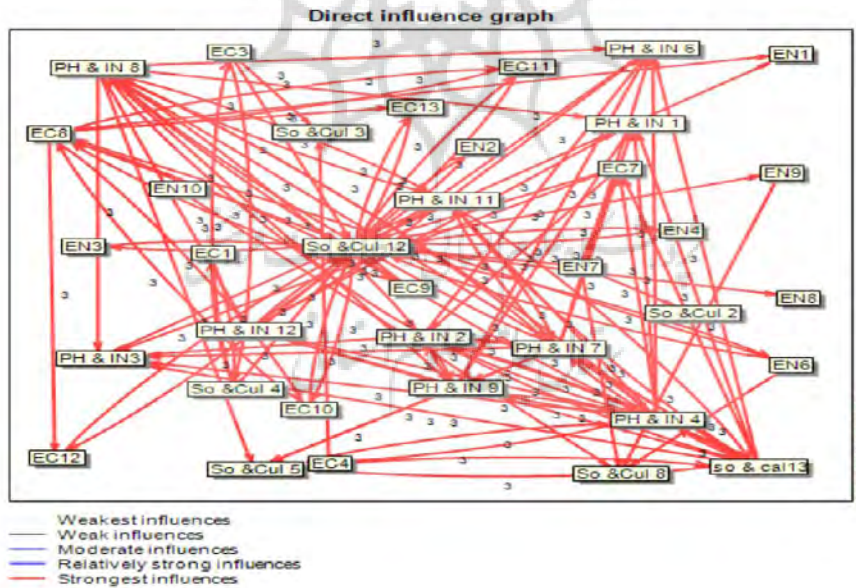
Direct influence graph

PH & IN 8
EC3
PH & IN 6
EN1
EC11
EC13
EC8
So &Cul 3
PH & IN 1
EN2
EC7
EN9
EN10
PH & IN 11
EN4
EN3
EC1
So &Cul 12
EN7
EC9
EN8
So &Cul 2
PH & IN 12
PH & IN 2
PH & IN 7
PH & IN3
EN6
So &Cul 4
PH & IN 9
EC10
PH & IN 4
EC12
So &Cul 5
EC4
So &Cul 8
so & cal13

3 3 3 3 3 3 3 3 3 3 3 3 3 3 3 3 3 3 3 3 3 3 3 3 3 3 3 3 3 3 3 3 3 3 3 3 3 3 3 3

Weakest influences
Weak influences
Moderate influences
Relatively strong influences
Strongest influences